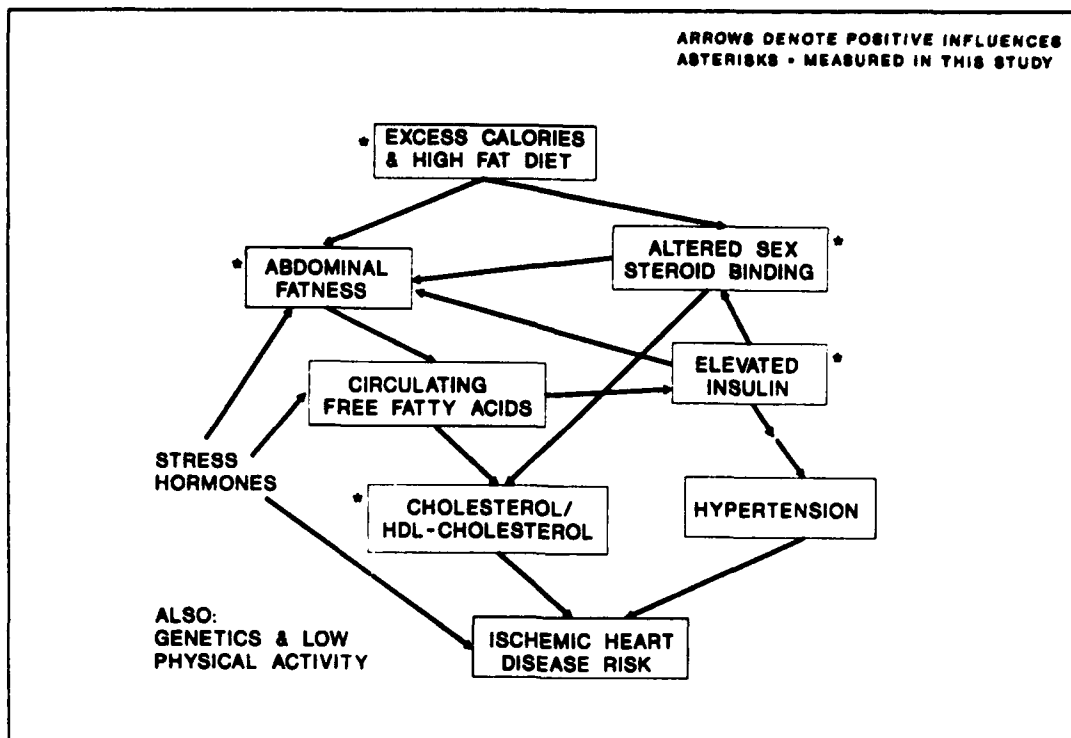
ARROWS DENOTE POSITIVE INFLUENCES
ASTERISKS • MEASURED IN THIS STUDY

* EXCESS CALORIES & HIGH FAT DIET

* ABDOMINAL FATNESS

ALTERED SEX STEROID BINDING *

CIRCULATING FREE FATTY ACIDS

ELEVATED INSULIN *

STRESS HORMONES

* CHOLESTEROL/ HDL-CHOLESTEROL

HYPERTENSION

ALSO: GENETICS & LOW PHYSICAL ACTIVITY

ISCHEMIC HEART DISEASE RISK